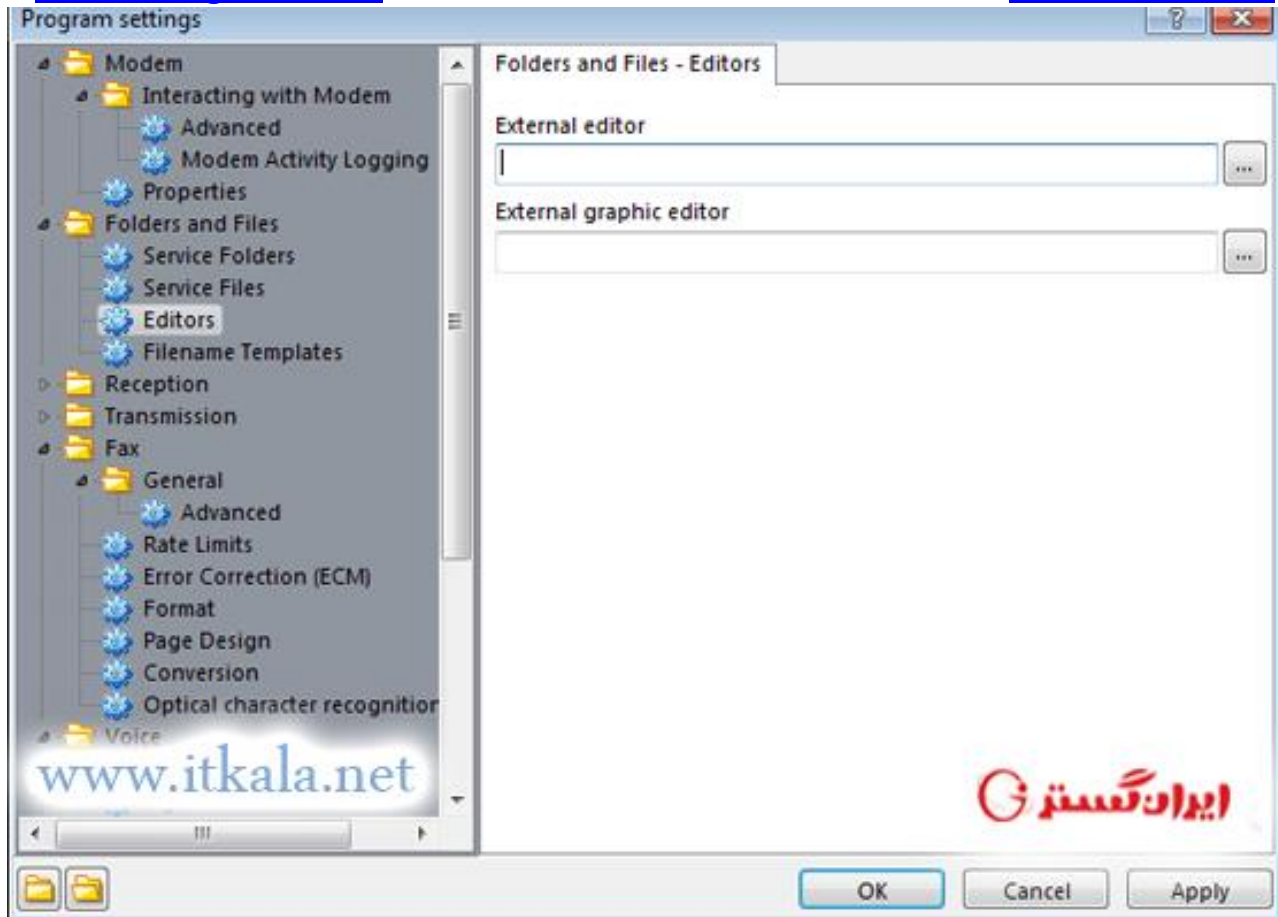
Program settings

Modem
Interacting with Modem
Advanced
Modem Activity Logging
Properties
Folders and Files
Service Folders
Service Files
Editors
Filename Templates
Reception
Transmission
Fax
General
Advanced
Rate Limits
Error Correction (ECM)
Format
Page Design
Conversion
Optical character recognitior
Voice

www.itkala.net

Folders and Files - Editors

External editor

...

External graphic editor

...

ایران گستر

OK
Cancel
Apply